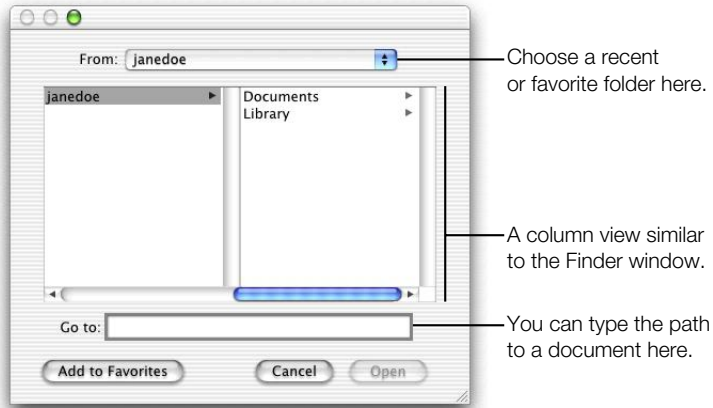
From: janedoe

janedoe

Documents
Library

Go to:

Add to Favorites

Cancel

Open

Choose a recent or favorite folder here.

A column view similar to the Finder window.

You can type the path to a document here.